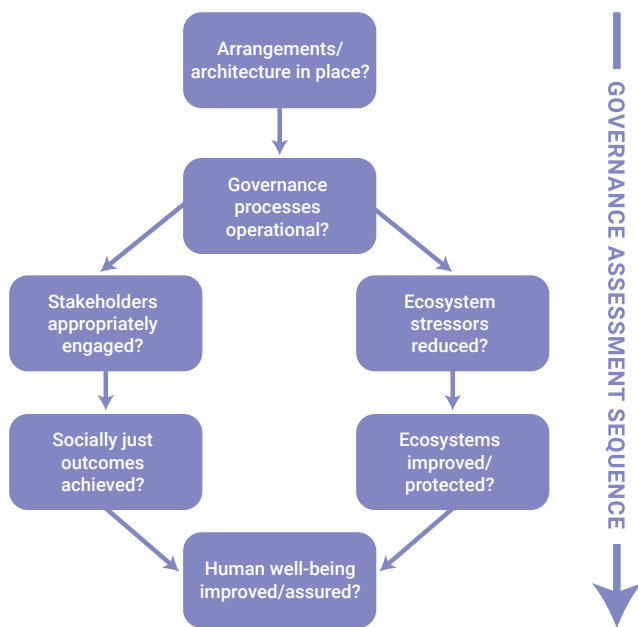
Arrangements/ architecture in place?

Governance processes operational?

Stakeholders appropriately engaged?

Ecosystem stressors reduced?

Socially just outcomes achieved?

Ecosystems improved/ protected?

Human well-being improved/assured?

GOVERNANCE ASSESSMENT SEQUENCE